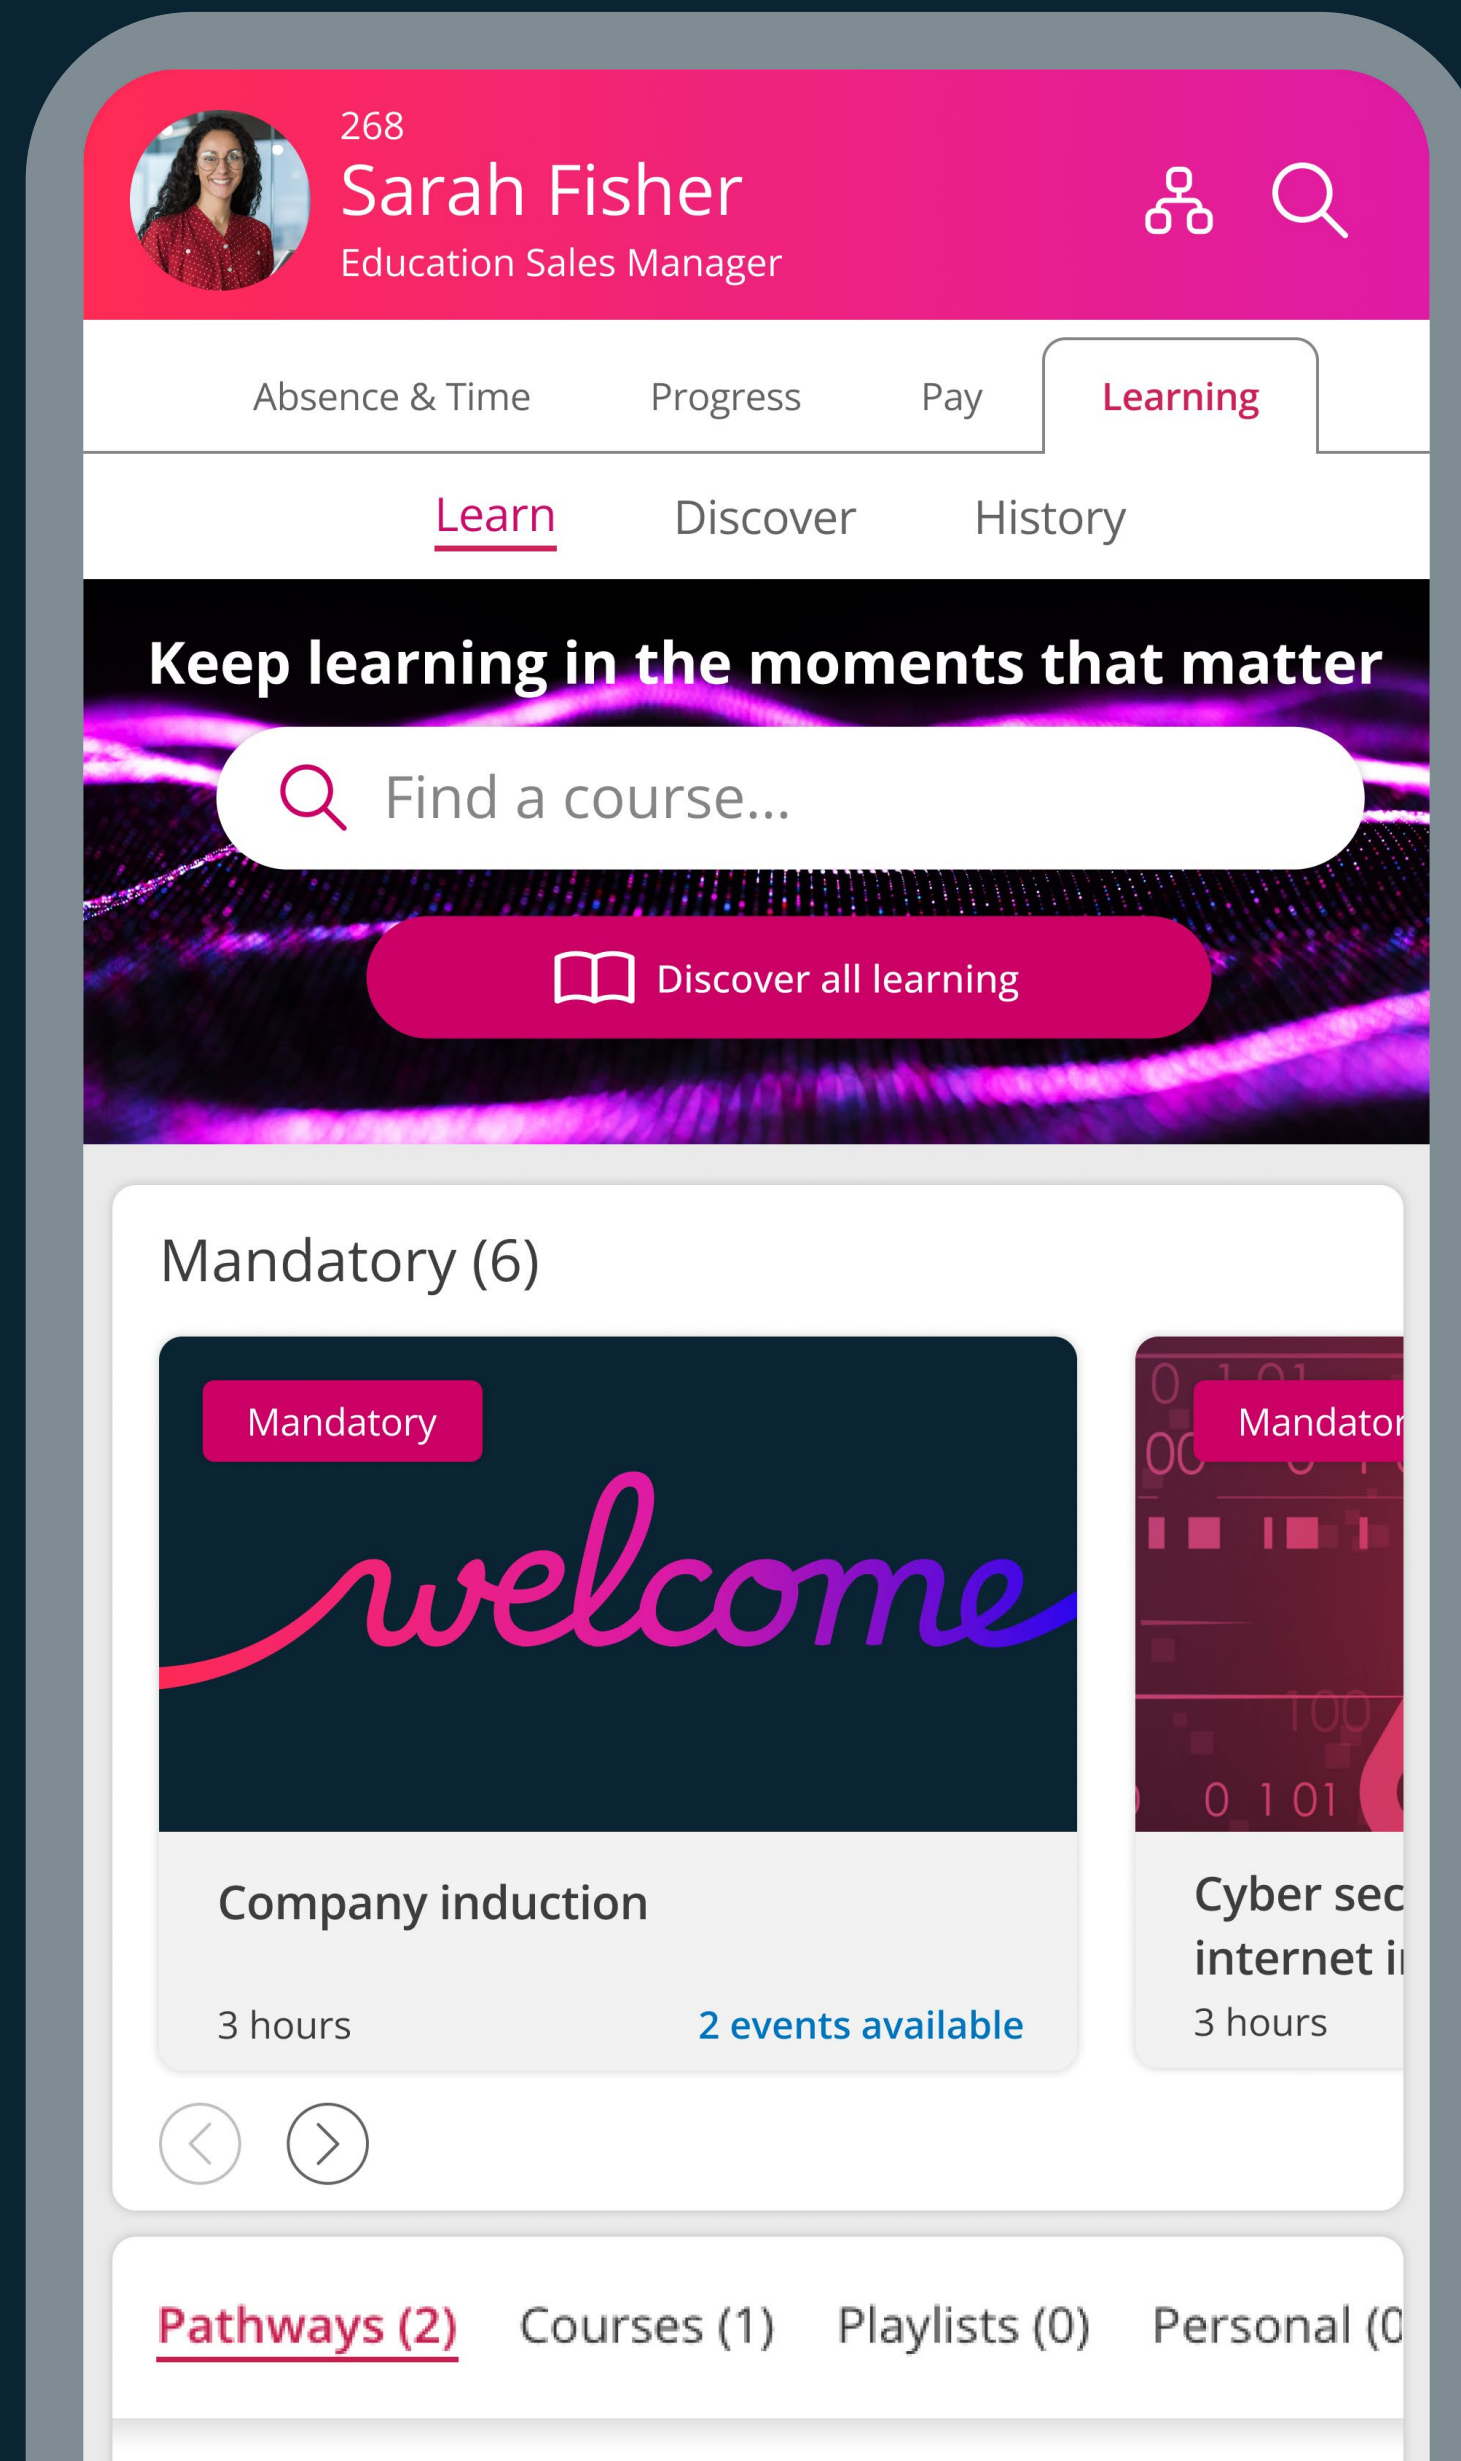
268
Sarah Fisher
Education Sales Manager

Absence & Time
Progress
Pay
Learning

Learn
Discover
History

Keep learning in the moments that matter

Find a course...

Discover all learning

Mandatory (6)

Mandatory

welcome

Company induction

3 hours
2 events available

Mandator

Cyber sec
internet i
3 hours

Pathways (2)
Courses (1)
Playlists (0)
Personal (0